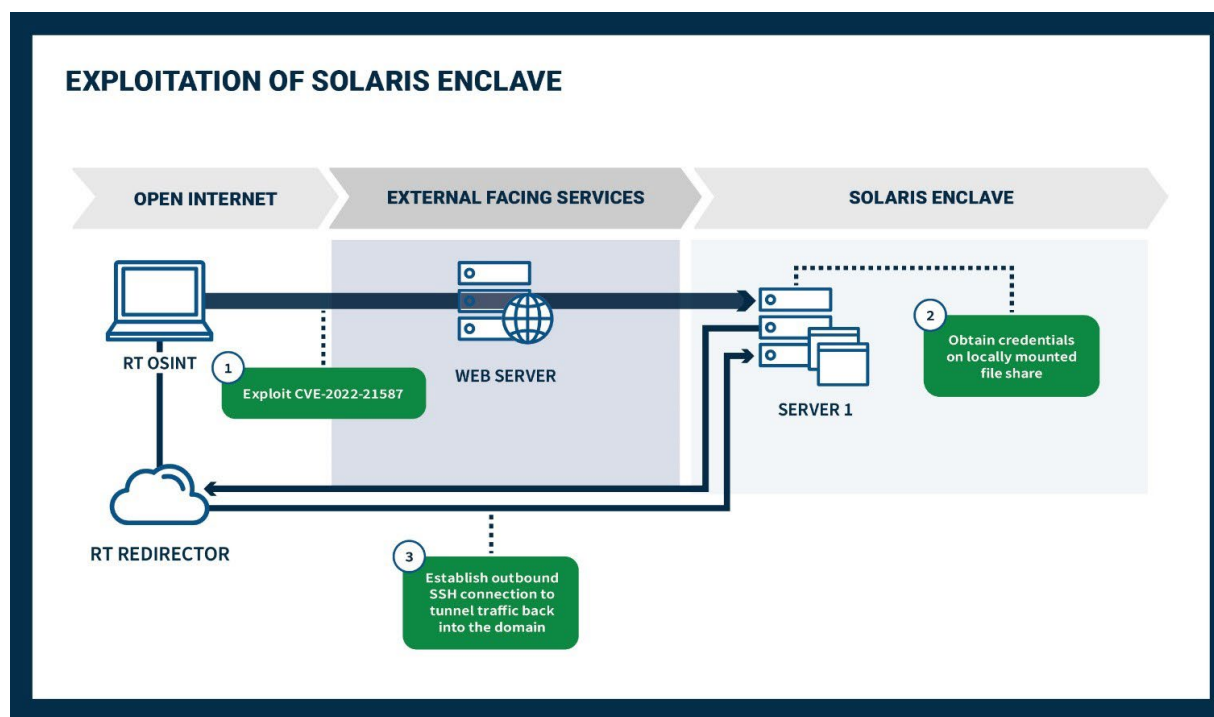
EXPLOITATION OF SOLARIS ENCLAVE

OPEN INTERNET

EXTERNAL FACING SERVICES

SOLARIS ENCLAVE

RT OSINT

1

Exploit CVE-2022-21587

WEB SERVER

SERVER 1

2

Obtain credentials on locally mounted file share

RT REDIRECTOR

3

Establish outbound SSH connection to tunnel traffic back into the domain